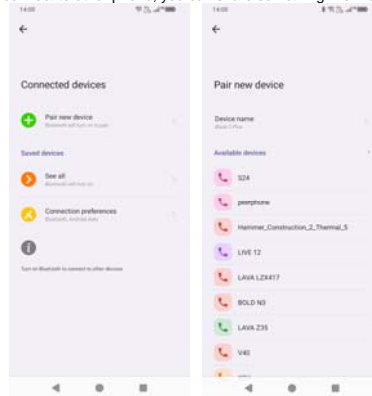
14:00

←

Connected devices

Pair new device
Bluetooth will turn on to pair

Saved devices

See all
Bluetooth will turn on

Connection preferences
Bluetooth, Android Auto

Turn on Bluetooth to connect to other devices

14:00

←

Pair new device

Device name
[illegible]

Available devices

S24

peerphone

Hammer_Construction_2_Thermal_5

LIVE 12

LAVA LZX417

BOLD N3

LAVA Z35

V40

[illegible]